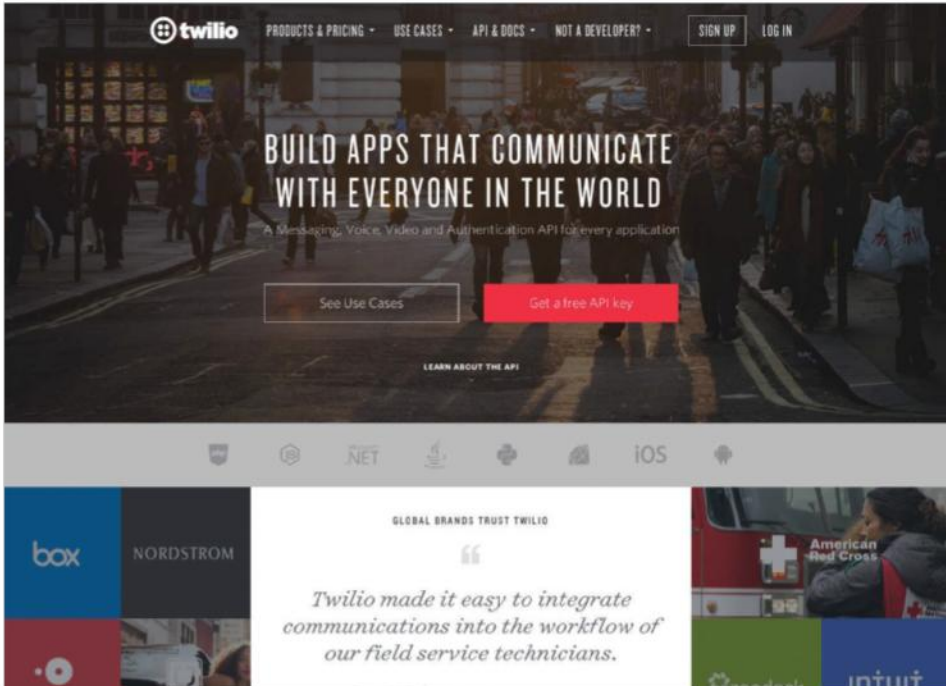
twilio PRODUCTS & PRICING USE CASES API & DOCS NOT A DEVELOPER? SIGN UP LOG IN

BUILD APPS THAT COMMUNICATE WITH EVERYONE IN THE WORLD

A Messaging, Voice, Video and Authentication API for every application

See Use Cases

Get a free API key

LEARN ABOUT THE API

.NET iOS

box

NORDSTROM

GLOBAL BRANDS TRUST TWILIO

"

Twilio made it easy to integrate communications into the workflow of our field service technicians.

American Red Cross

intuit